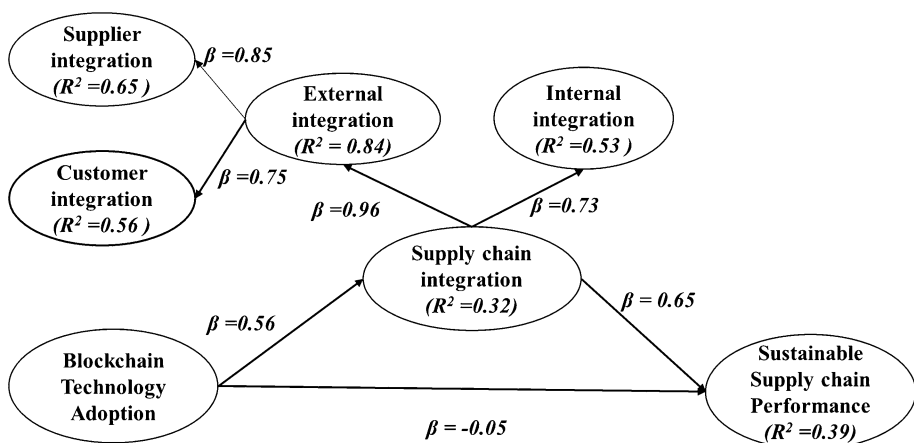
Supplier integration ($R^2 = 0.65$ )

$\beta = 0.85$

External integration ($R^2 = 0.84$)

Internal integration ($R^2 = 0.53$ )

Customer integration ($R^2 = 0.56$ )

$\beta = 0.75$

$\beta = 0.96$

$\beta = 0.73$

Supply chain integration ($R^2 = 0.32$)

$\beta = 0.65$

$\beta = 0.56$

Blockchain Technology Adoption

Sustainable Supply chain Performance ($R^2 = 0.39$)

$\beta = -0.05$